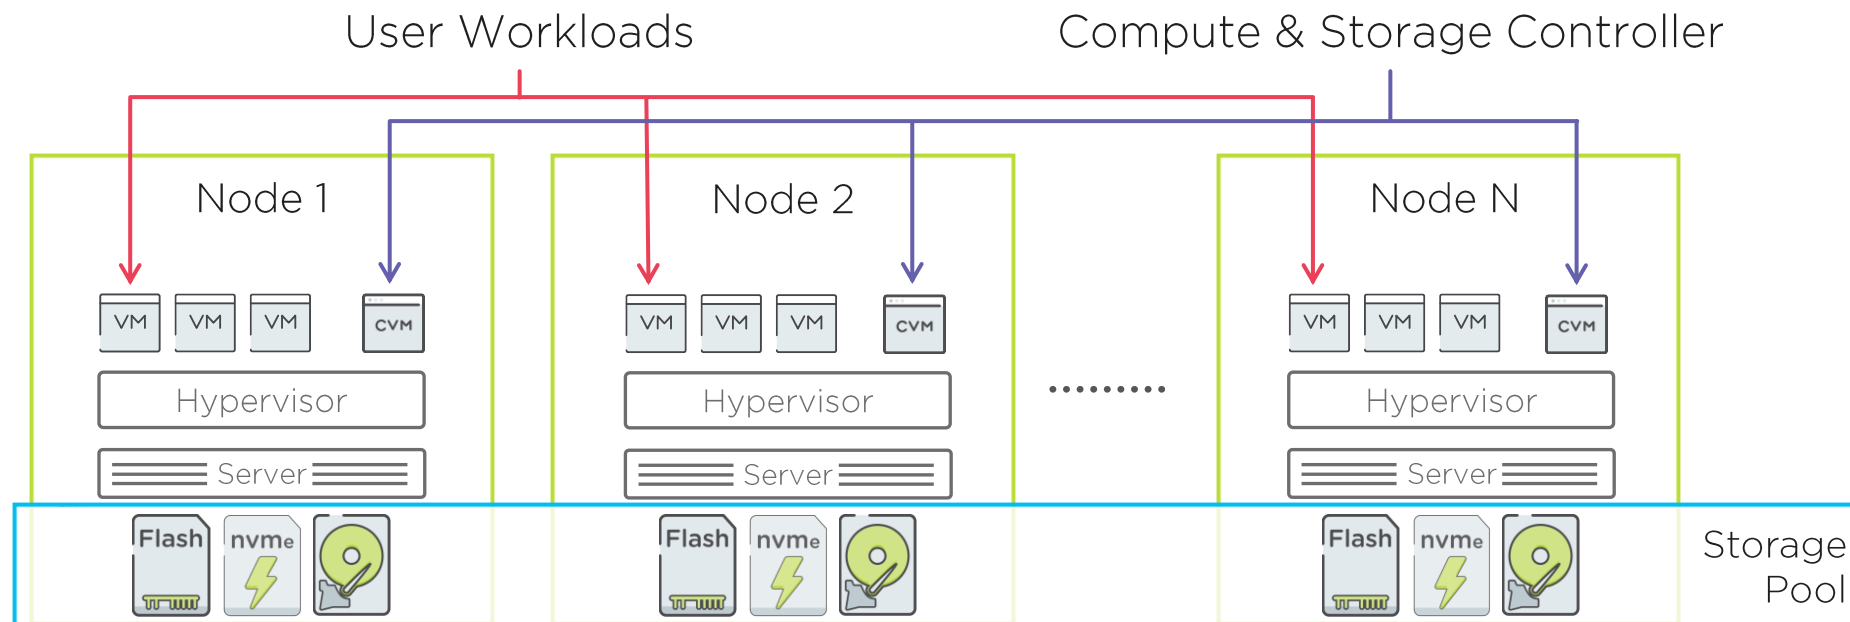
User Workloads

Compute & Storage Controller

Node 1

VM VM VM CVM

Hypervisor

Server

Flash nvme

Node 2

VM VM VM CVM

Hypervisor

Server

Flash nvme

..........

Node N

VM VM VM CVM

Hypervisor

Server

Flash nvme

Storage Pool